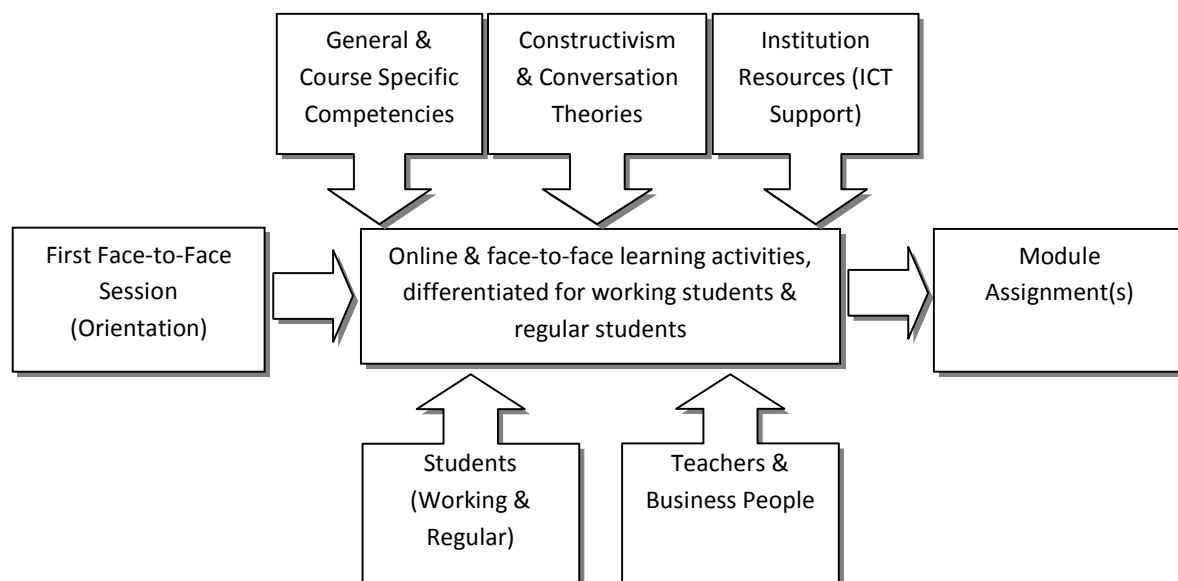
General & Course Specific Competencies

Constructivism & Conversation Theories

Institution Resources (ICT Support)

First Face-to-Face Session (Orientation)

Online & face-to-face learning activities, differentiated for working students & regular students

Module Assignment(s)

Students (Working & Regular)

Teachers & Business People